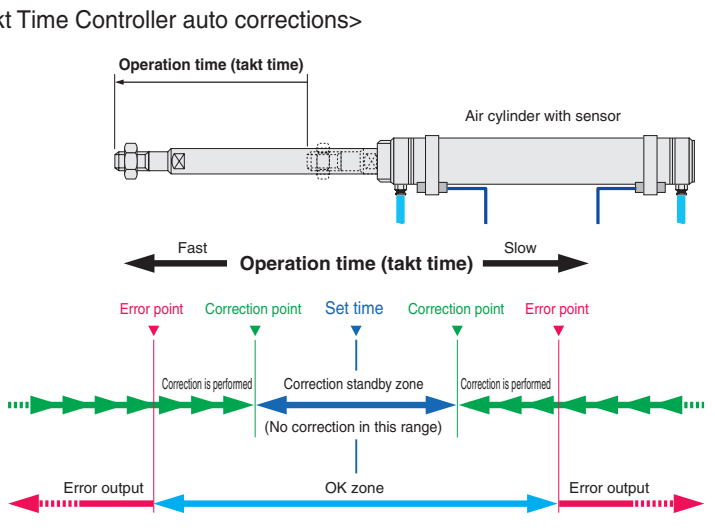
kt Time Controller auto corrections>

Operation time (takt time)

Air cylinder with sensor

Fast

Operation time (takt time)

Slow

Error point

Correction point

Set time

Correction point

Error point

Correction is performed

Correction standby zone

Correction is performed

(No correction in this range)

Error output

OK zone

Error output